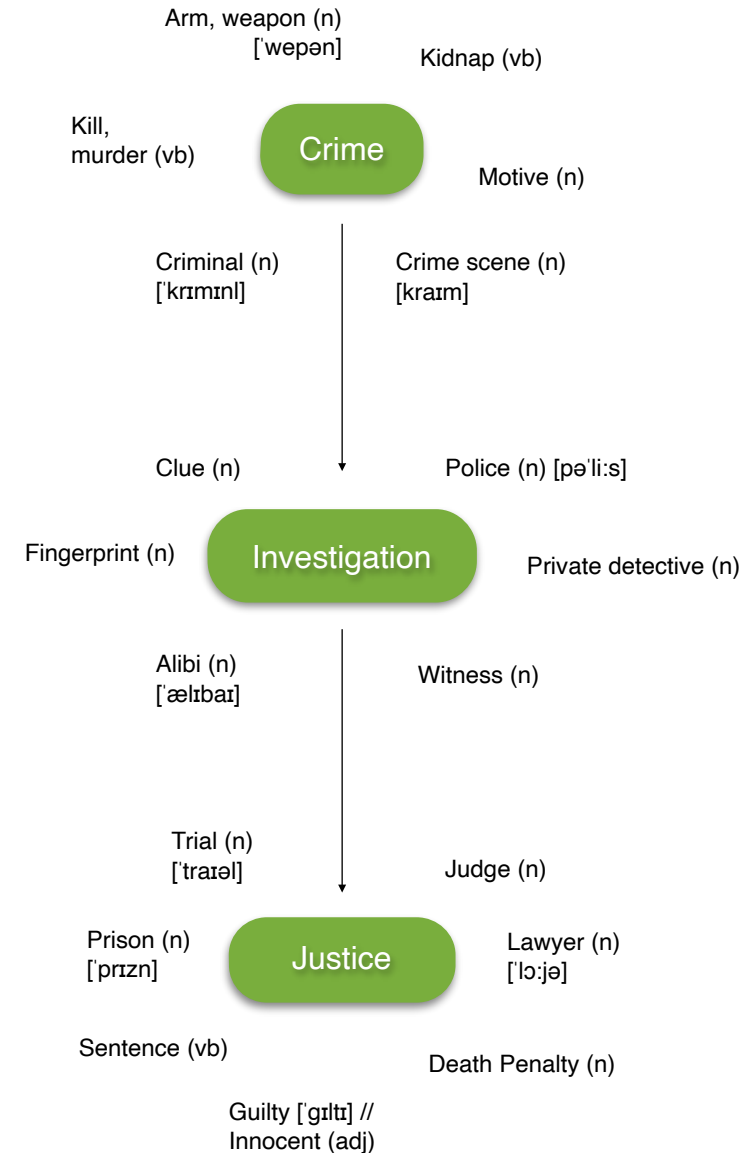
Arm, weapon (n) [ˈwepən]

Kidnap (vb)

Kill, murder (vb)

Crime

Motive (n)

Criminal (n) [ˈkrɪmɪnl]

Crime scene (n) [kraɪm]

Clue (n)

Police (n) [pəˈli:s]

Fingerprint (n)

Investigation

Private detective (n)

Alibi (n) [ˈælɪbaɪ]

Witness (n)

Trial (n) [ˈtraɪəl]

Judge (n)

Prison (n) [ˈprɪzn]

Justice

Lawyer (n) [ˈlɔ:jə]

Sentence (vb)

Death Penalty (n)

Guilty [ˈgɪltɪ] // Innocent (adj)